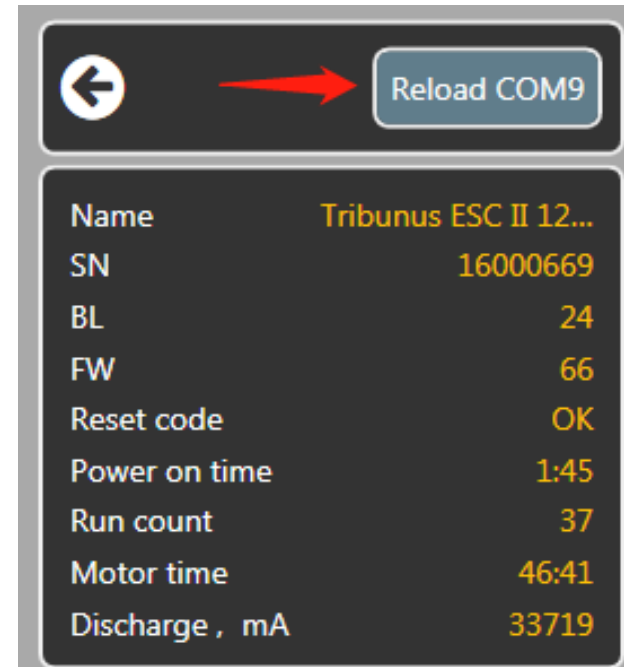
Reload COM9

| Name | Tribunus ESC II 12... |
|---|---|
| SN | 16000669 |
| BL | 24 |
| FW | 66 |
| Reset code | OK |
| Power on time | 1:45 |
| Run count | 37 |
| Motor time | 46:41 |
| Discharge，mA | 33719 |